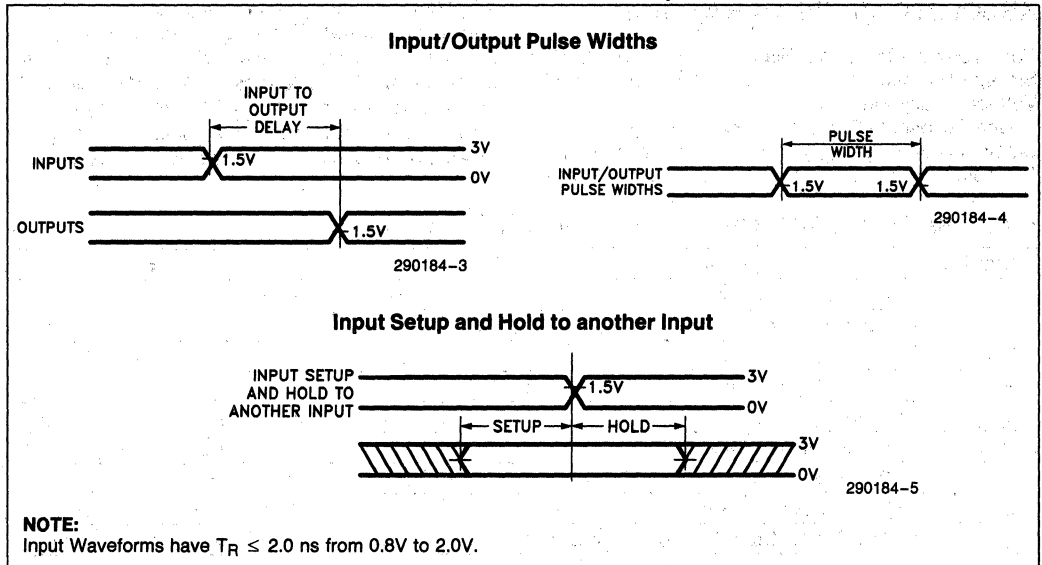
Input/Output Pulse Widths

INPUT TO OUTPUT DELAY

INPUTS

1.5V

3V

0V

OUTPUTS

1.5V

290184-3

PULSE WIDTH

INPUT/OUTPUT PULSE WIDTHS

1.5V

1.5V

290184-4

Input Setup and Hold to another Input

INPUT SETUP AND HOLD TO ANOTHER INPUT

1.5V

3V

0V

SETUP

HOLD

3V

0V

290184-5

NOTE:
Input Waveforms have $T_R \leq 2.0$ ns from 0.8V to 2.0V.